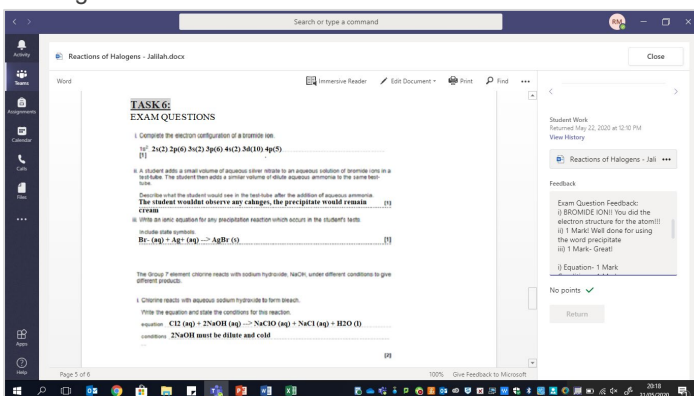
Search or type a command

RM

Activity

Teams

Assignments

Calendar

Calls

Files

...

Apps

Help

Reactions of Halogens - Jalilah.docx

Close

Word

Immersive Reader

Edit Document

Print

Find

...

TASK 6:

EXAM QUESTIONS

i. Complete the electron configuration of a bromide ion.

$1s^2$ 2s(2) 2p(6) 3s(2) 3p(6) 4s(2) 3d(10) 4p(5)

[1]

ii. A student adds a small volume of aqueous silver nitrate to an aqueous solution of bromide ions in a test-tube. The student then adds a similar volume of dilute aqueous ammonia to the same test-tube.

Describe what the student would see in the test-tube after the addition of aqueous ammonia.

The student wouldnt observe any calnges, the precipitate would remain cream

[1]

iii. Write an ionic equation for any precipitation reaction which occurs in the student's tests.

Include state symbols.

Br- (aq) + Ag+ (aq) --> AgBr (s)

[1]

The Group 7 element chlorine reacts with sodium hydroxide, NaOH, under different conditions to give different products.

i. Chlorine reacts with aqueous sodium hydroxide to form bleach.

Write the equation and state the conditions for this reaction.

equation Cl2 (aq) + 2NaOH (aq) --> NaClO (aq) + NaCl (aq) + H2O (l)

conditions 2NaOH must be dilute and cold

[2]

Page 5 of 6

100%

Give Feedback to Microsoft

Student Work

Returned May 22, 2020 at 12:10 PM

View History

Reactions of Halogens - Jali ...

Feedback

Exam Question Feedback:
i) BROMIDE ION!! You did the electron structure for the atom!!!
ii) 1 Mark! Well done for using the word precipitate
iii) 1 Mark- Great!

i) Equation- 1 Mark

No points

Return

20:18
22/05/2020